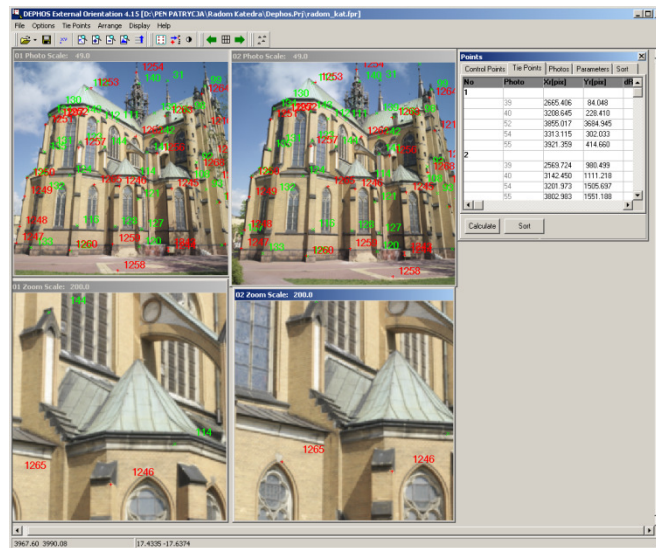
DEPHOS External Orientation 4.15 [D:\PEN PATRYCJA\Radom Katedra\Dephos.Prj\radom_kat.fpr]

File Options Tie Points Arrange Display Help

01 Photo Scale: 49.0

02 Photo Scale: 49.0

1253 1254 140 31 99 130 1252 1257 1249 1248 1247 1260 1259 1256 1246 1265 1258

01 Zoom Scale: 200.0

02 Zoom Scale: 200.0

143 144 1265 1246

Points

Control Points | Tie Points | Photos | Parameters | Sort

| No | Photo | Xr[pix] | Yr[pix] | dR |
|---|---|---|---|---|
| 1 | | | | |
| | 39 | 2665.406 | 84.048 | |
| | 40 | 3208.645 | 228.410 | |
| | 52 | 3855.017 | 3684.945 | |
| | 54 | 3313.115 | 302.033 | |
| | 55 | 3921.359 | 414.660 | |
| 2 | | | | |
| | 39 | 2569.724 | 980.499 | |
| | 40 | 3142.450 | 1111.218 | |
| | 54 | 3201.973 | 1505.697 | |
| | 55 | 3802.983 | 1551.188 | |

Calculate Sort

3967.60 3990.08 17.4335 -17.6374